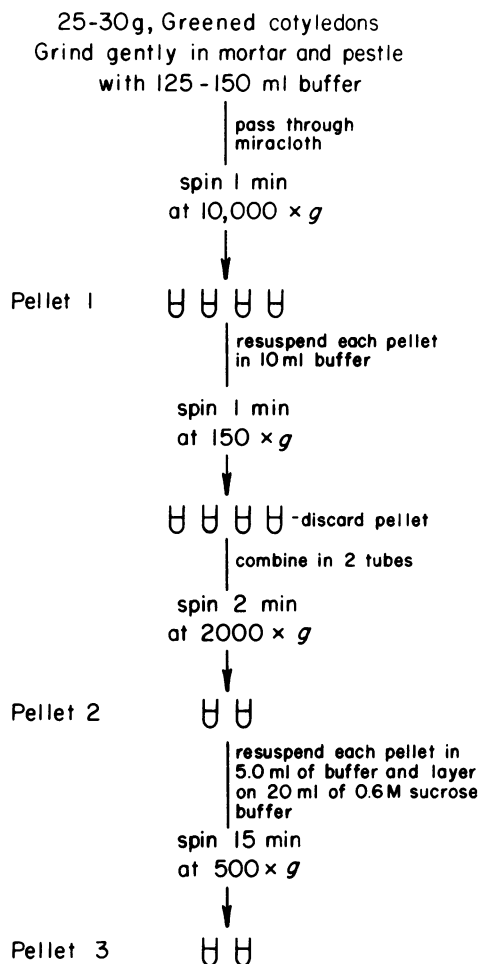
25-30g, Greened cotyledons
Grind gently in mortar and pestle with 125 - 150 ml buffer

pass through miracloth

spin 1 min at 10,000 × $g$

Pellet 1

resuspend each pellet in 10 ml buffer

spin 1 min at 150 × $g$

-discard pellet

combine in 2 tubes

spin 2 min at 2000 × $g$

Pellet 2

resuspend each pellet in 5.0 ml of buffer and layer on 20 ml of 0.6 M sucrose buffer

spin 15 min at 500 × $g$

Pellet 3